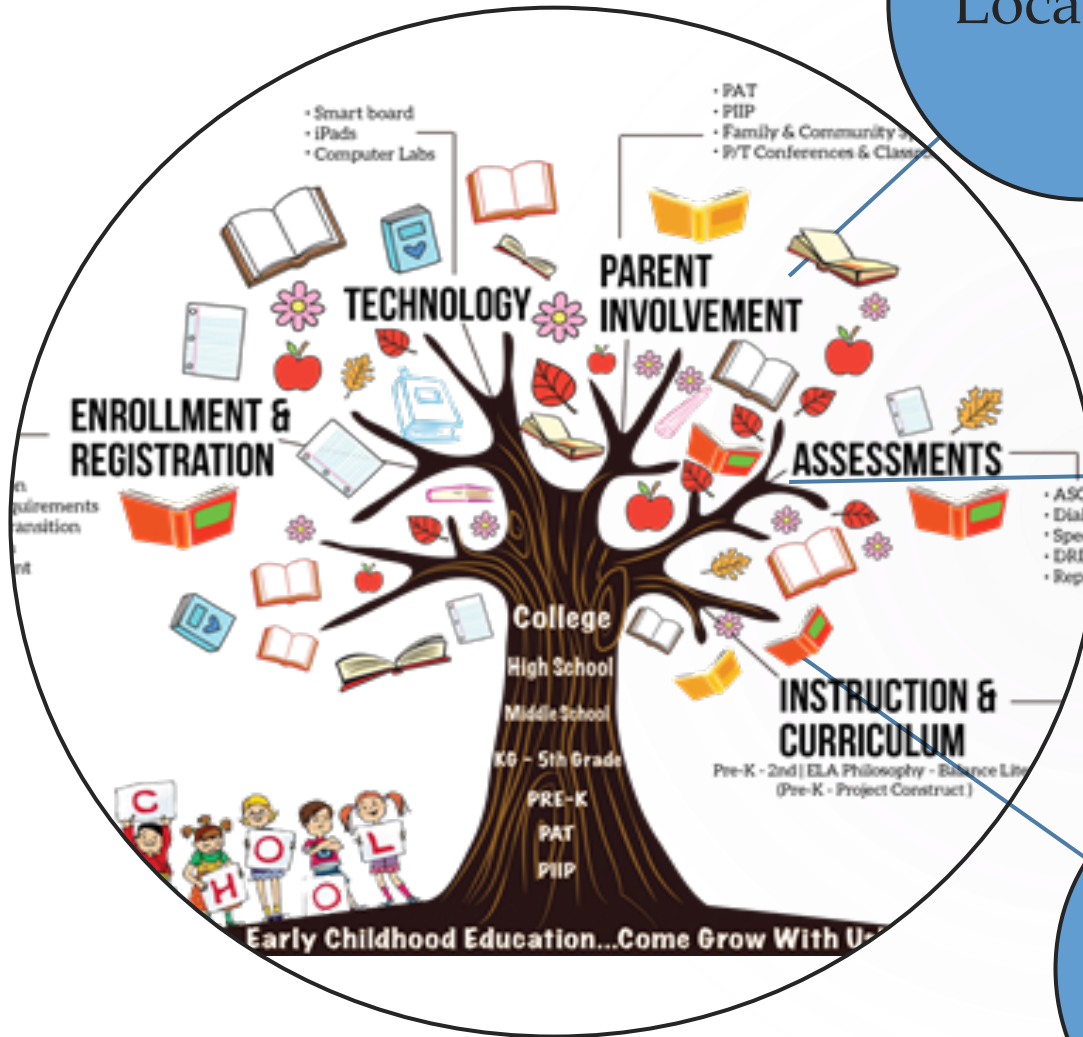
Loca

• Smart board
• iPads
• Computer Labs

• PAT
• PIIP
• Family & Community S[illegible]
• P/T Conferences & Classr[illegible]

TECHNOLOGY

PARENT INVOLVEMENT

ENROLLMENT & REGISTRATION

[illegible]n
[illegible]uirements
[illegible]ransition
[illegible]
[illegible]nt

ASSESSMENTS

• ASC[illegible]
• Dia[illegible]
• Spe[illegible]
• DR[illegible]
• Rep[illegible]

College
High School
Middle School
KG - 5th Grade
PRE-K
PAT
PIIP

INSTRUCTION & CURRICULUM
Pre-K - 2nd | ELA Philosophy - Balance Lite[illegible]
(Pre-K - Project Construct)

C H O O L

Early Childhood Education...Come Grow With U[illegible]